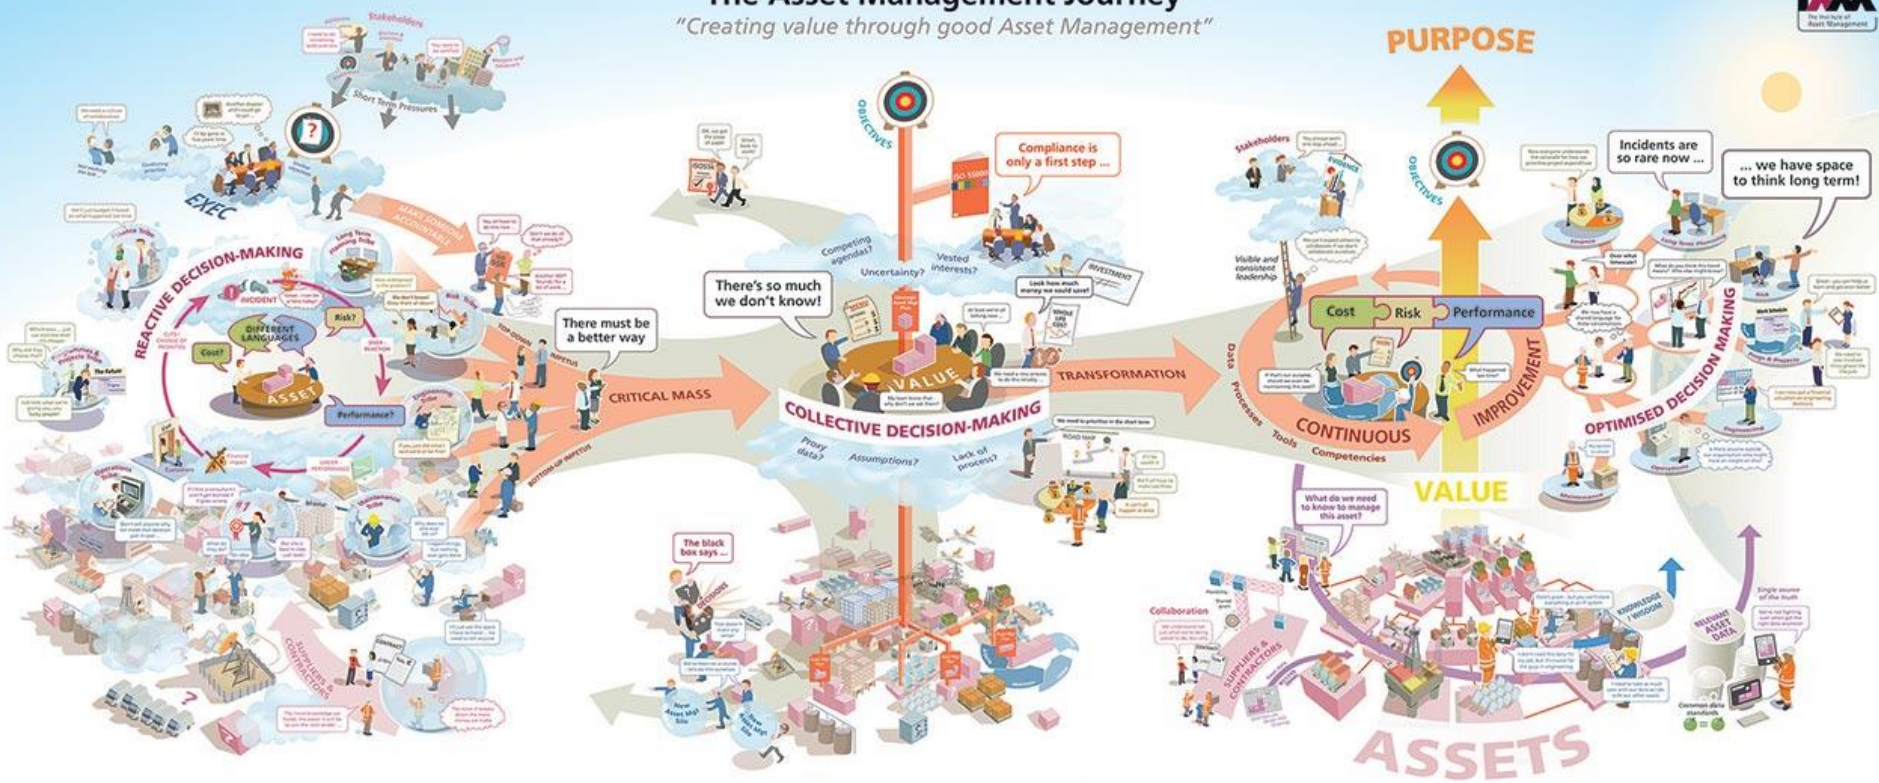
The Asset Management Journey
"Creating value through good Asset Management"

The Institute of Asset Management

PURPOSE

Stakeholders
Short Term Pressures
EXEC
MAKE SOMEONE ACCOUNTABLE
REACTIVE DECISION-MAKING
Long Term Planning Tribe
Finance Tribe
Risk Tribe
INCIDENT
DIFFERENT LANGUAGES
Risk?
Cost?
ASSET
Performance?
OVER-REACTION
UNDER PERFORMANCE
Finance impact
Engineering Tribe
Projects Tribe
Operations Tribe
Maintenance Tribe
The Future
TOP-DOWN IMPETUS
BOTTOM-UP IMPETUS
There must be a better way
CRITICAL MASS
SUPPLIERS & CONTRACTORS

OBJECTIVES
Compliance is only a first step ...
ISO 55000
Competing agendas?
Uncertainty?
Vested interests?
There's so much we don't know!
INVESTMENT
WHOLE LIFE COST
VALUE
COLLECTIVE DECISION-MAKING
Proxy data?
Assumptions?
Lack of process?
TRANSFORMATION
ROAD MAP
The black box says ...
New Asset Mgt Silo
New Asset Mgt Silo

Stakeholders
EVIDENCE
OBJECTIVES
Visible and consistent leadership
Cost
Risk
Performance
Data
Processes
Tools
Competencies
CONTINUOUS
IMPROVEMENT
VALUE
What do we need to know to manage this asset?
Collaboration
SUPPLIERS & CONTRACTORS
KNOWLEDGE / WISDOM
RELEVANT ASSET DATA
Single source of the truth
Common data standards
ASSETS

Incidents are so rare now ...
... we have space to think long term!
OPTIMISED DECISION MAKING
Finance
Long Term Planning
Risk
Design & Projects
Engineering
Operations
Maintenance